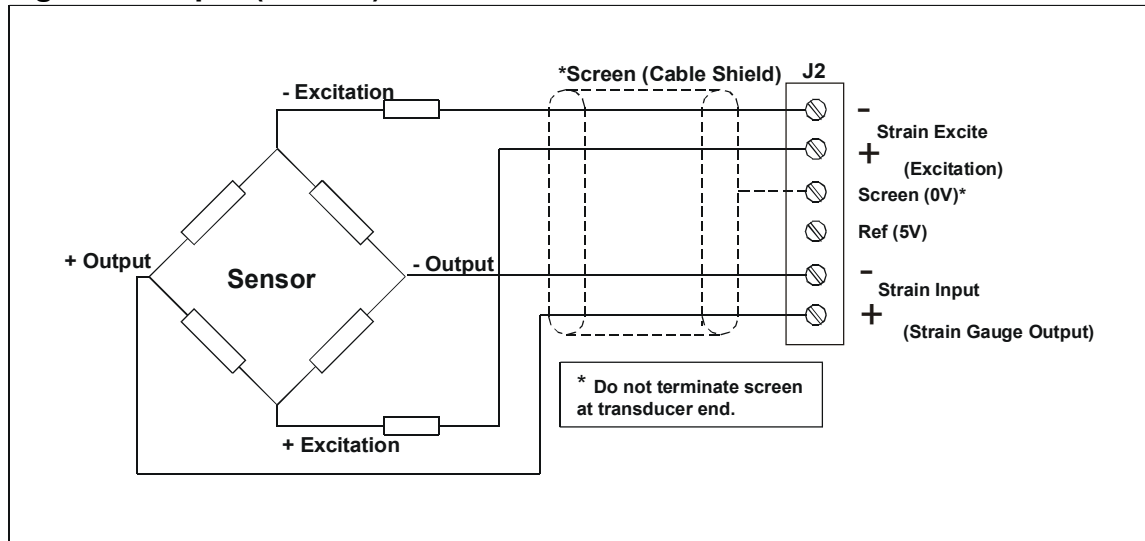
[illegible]

\*Screen (Cable Shield)

J2

- Excitation

-
Strain Excite
+
(Excitation)

Screen (0V)\*

Ref (5V)

+ Output

Sensor

- Output

-
Strain Input
+
(Strain Gauge Output)

\* Do not terminate screen at transducer end.

+ Excitation